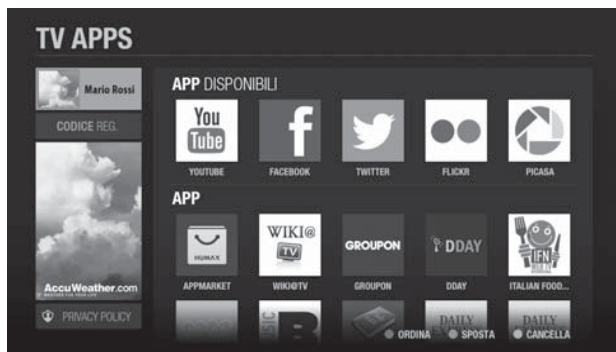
TV APPS

Mario Rossi

CODICE REG.

AccuWeather.com

PRIVACY POLICY

APP DISPONIBILI

You Tube

YOUTUBE

f

FACEBOOK

TWITTER

FLICKR

PICASA

APP

HUMAX

APPMARKET

WIKI@ TV

WIKI@TV

GROUPON

GROUPON

DDAY

DDAY

IFN

ITALIAN FOOD...

DAILY

DAILY

ORDINA

SPOSTA

CANCELLA